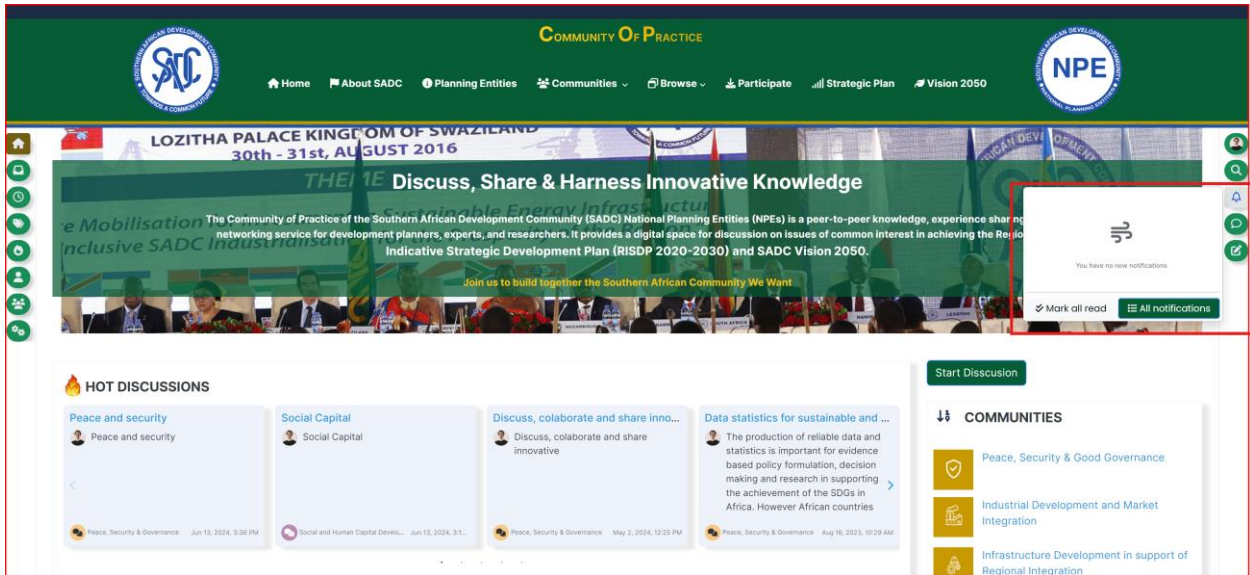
COMMUNITY OF PRACTICE

SADC

Home About SADC Planning Entities Communities Browse Participate Strategic Plan Vision 2050

NPE

LOZITHA PALACE KINGDOM OF SWAZILAND
30th - 31st, AUGUST 2016

THEME

Discuss, Share & Harness Innovative Knowledge

The Community of Practice of the Southern African Development Community (SADC) National Planning Entities (NPEs) is a peer-to-peer knowledge, experience sharing networking service for development planners, experts, and researchers. It provides a digital space for discussion on issues of common interest in achieving the Regio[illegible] Indicative Strategic Development Plan (RISDP 2020-2030) and SADC Vision 2050.

Join us to build together the Southern African Community We Want

You have no new notifications.

Mark all read All notifications

HOT DISCUSSIONS

Peace and security
Peace and security
Peace, Security & Governance Jun 13, 2024, 3:36 PM

Social Capital
Social Capital
Social and Human Capital Develo... Jun 13, 2024, 3:1...

Discuss, colaborate and share inno...
Discuss, colaborate and share innovative
Peace, Security & Governance May 2, 2024, 12:25 PM

Data statistics for sustainable and ...
The production of reliable data and statistics is important for evidence based policy formulation, decision making and research in supporting the achievement of the SDGs in Africa. However African countries
Peace, Security & Governance Aug 16, 2023, 10:29 AM

Start Disscusion

COMMUNITIES

Peace, Security & Good Governance

Industrial Development and Market Integration

Infrastructure Development in support of Regional Integration